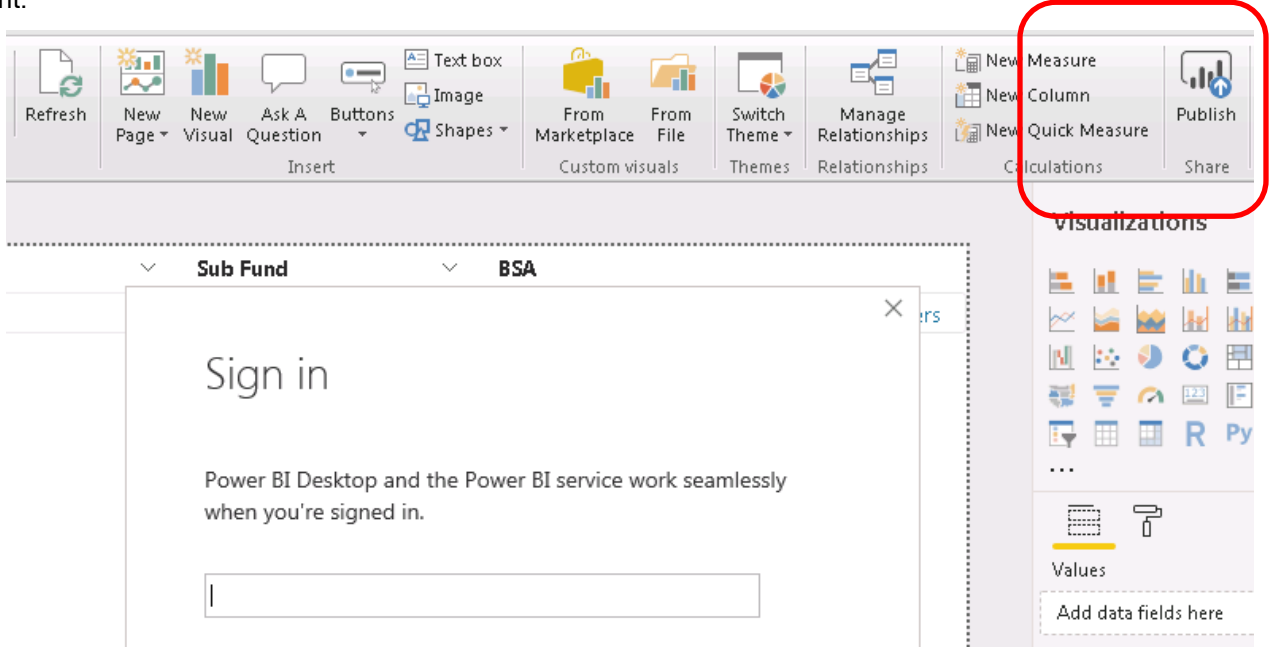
nt.

Refresh

New Page

New Visual

Ask A Question

Buttons

Text box

Image

Shapes

Insert

From Marketplace

From File

Custom visuals

Switch Theme

Themes

Manage Relationships

Relationships

New Measure

New Column

New Quick Measure

Calculations

Publish

Share

Visualizations

Sub Fund

BSA

ers

R

Py

...

Sign in

Power BI Desktop and the Power BI service work seamlessly when you're signed in.

Values

Add data fields here